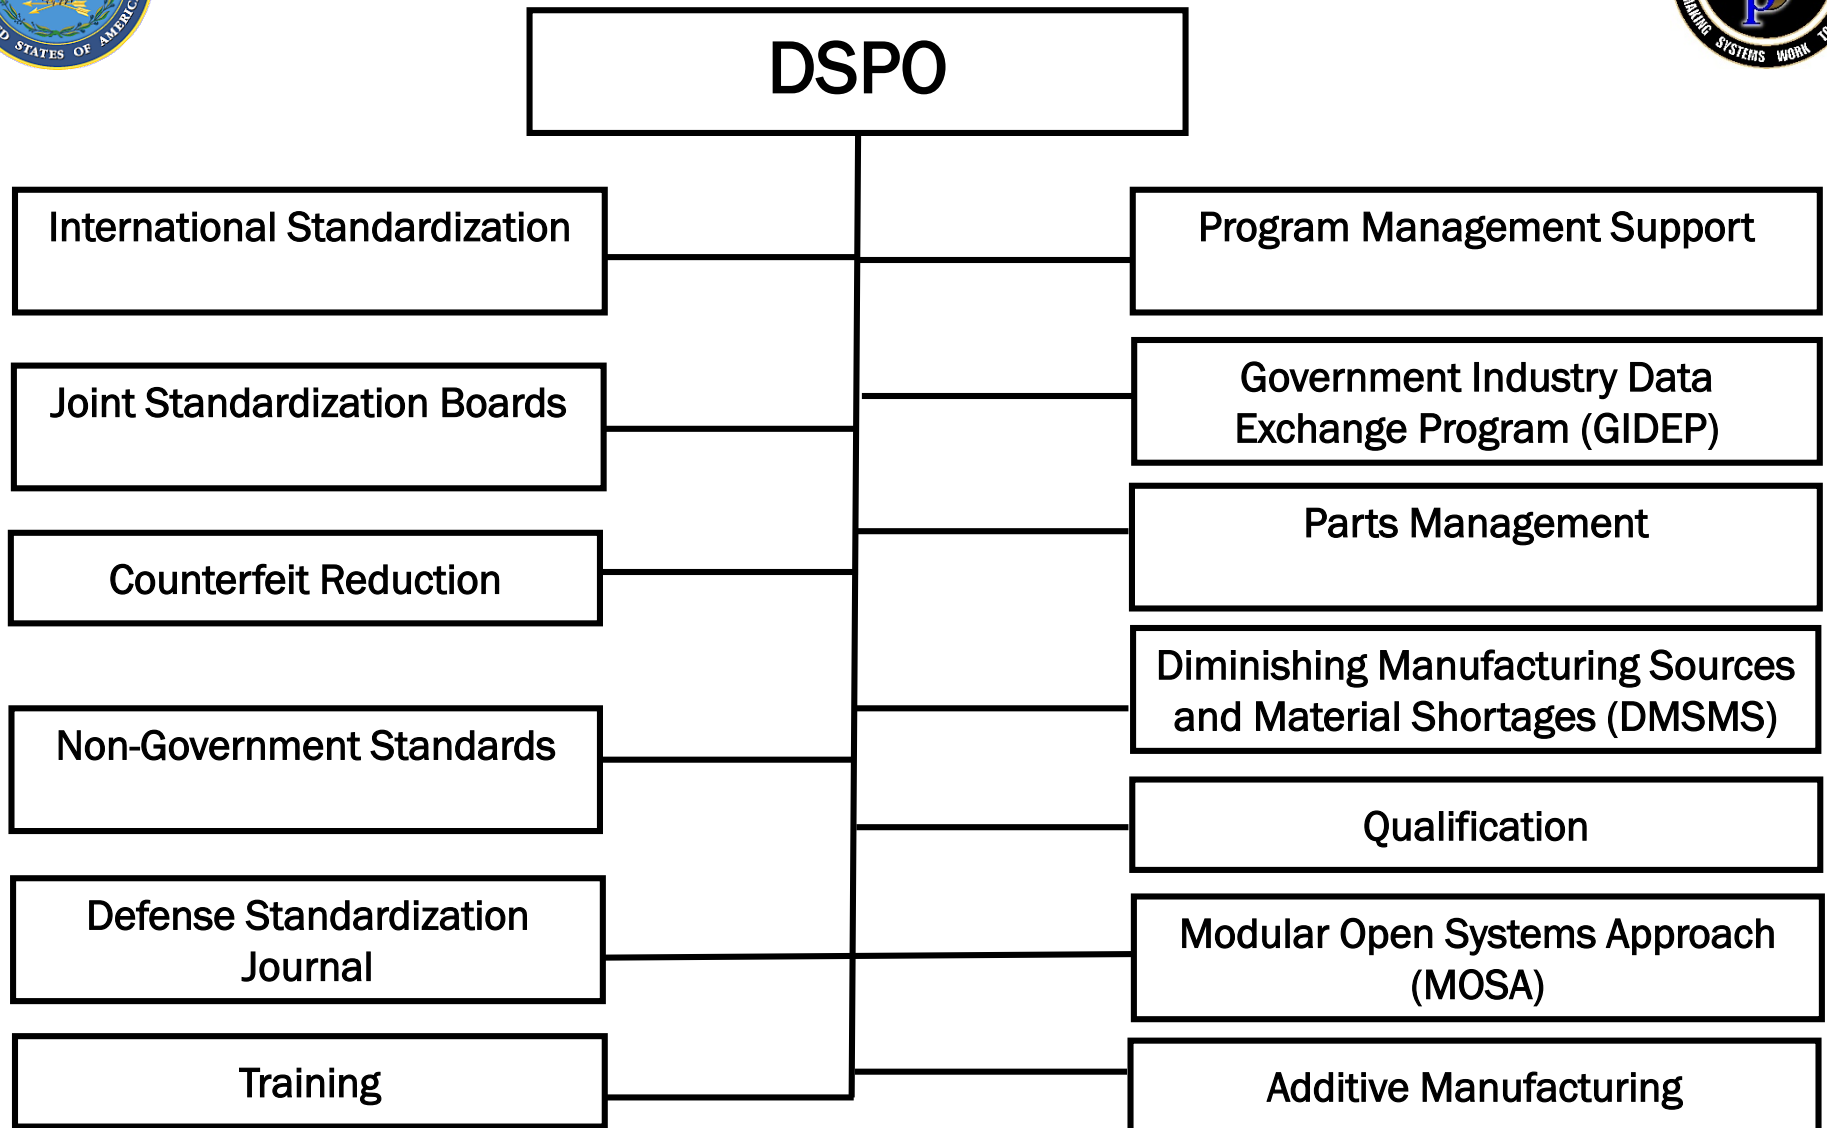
D STATES OF AMERIC

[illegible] SYSTEMS WORK

DSPO

International Standardization

Joint Standardization Boards

Counterfeit Reduction

Non-Government Standards

Defense Standardization Journal

Training

Program Management Support

Government Industry Data Exchange Program (GIDEP)

Parts Management

Diminishing Manufacturing Sources and Material Shortages (DMSMS)

Qualification

Modular Open Systems Approach (MOSA)

Additive Manufacturing